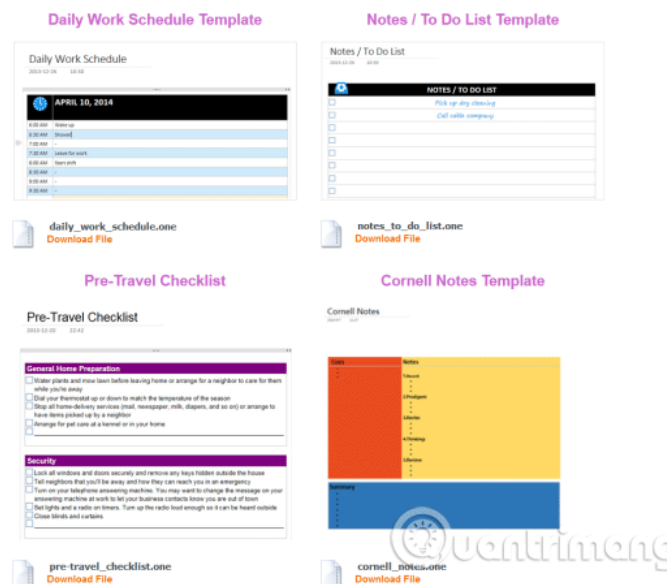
Daily Work Schedule Template

Daily Work Schedule

2013-12-26 10:58

APRIL 10, 2014

| | |
|---|---|
| 6:00 AM | Wake up |
| 6:30 AM | Shower |
| 7:00 AM | - |
| 7:30 AM | Leave for work |
| 8:00 AM | Start shift |
| 8:30 AM | - |
| 9:00 AM | - |
| 9:30 AM | - |

daily_work_schedule.one
Download File

Notes / To Do List Template

Notes / To Do List

2013-12-26 10:59

NOTES / TO DO LIST

Pick up dry cleaning
Call cable company

notes_to_do_list.one
Download File

Pre-Travel Checklist

Pre-Travel Checklist

2013-12-26 10:43

General Home Preparation

Water plants and mow lawn before leaving home or arrange for a neighbor to care for them while you're away
Dial your thermostat up or down to match the temperature of the season
Stop all home-delivery services (mail, newspaper, milk, diapers, and so on) or arrange to have items picked up by a neighbor
Arrange for pet care at a kennel or in your home

Security

Lock all windows and doors securely and remove any keys hidden outside the house
Tell neighbors that you'll be away and how they can reach you in an emergency
Turn on your telephone answering machine. You may want to change the message on your answering machine at work to let your business contacts know you are out of town
Set lights and a radio on timers. Turn up the radio loud enough so it can be heard outside
Close blinds and curtains

pre-travel_checklist.one
Download File

Cornell Notes Template

Cornell Notes

Cues

Notes

1.Record
2.Reduce
3.Recite
4.Thinking
5.Review

Summary

cornell_notes.one
Download File

Quantrimang